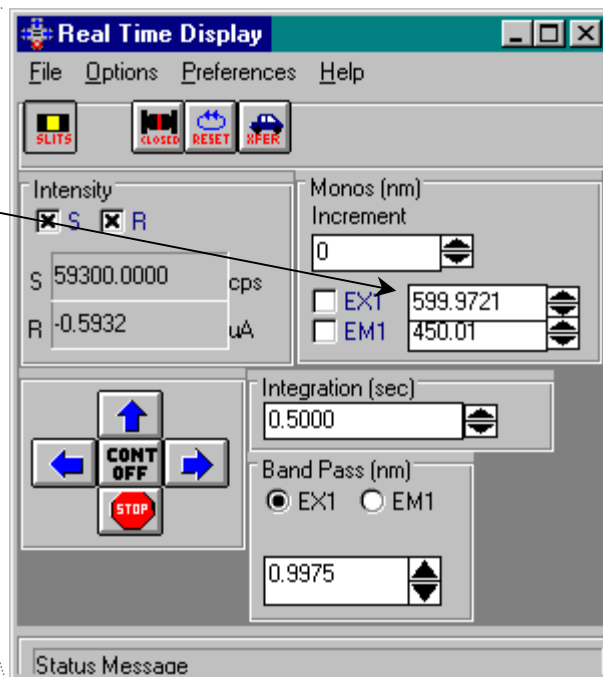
Real Time Display

File Options Preferences Help

SLITS CLOSED RESET XFER

Intensity
S R

S 59300.0000 cps
R -0.5932 uA

Monos (nm)
Increment
0

EX1 599.9721
EM1 450.01

CONT OFF

STOP

Integration (sec)
0.5000

Band Pass (nm)
EX1 EM1

0.9975

Status Message